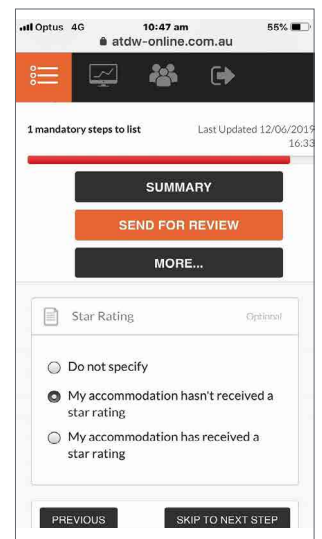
Optus 4G 10:47 am 55%
atdw-online.com.au

1 mandatory steps to list Last Updated 12/06/2019 16:33

SUMMARY
SEND FOR REVIEW
MORE...

Star Rating Optional

Do not specify
My accommodation hasn't received a star rating
My accommodation has received a star rating

PREVIOUS
SKIP TO NEXT STEP